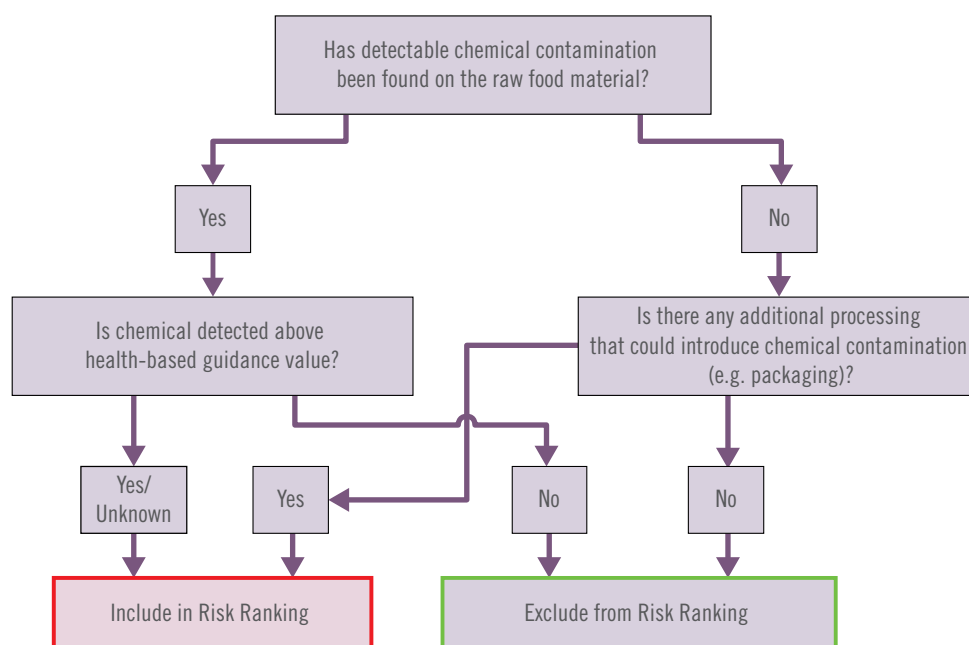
Has detectable chemical contamination been found on the raw food material?

Yes

No

Is chemical detected above health-based guidance value?

Is there any additional processing that could introduce chemical contamination (e.g. packaging)?

Yes/ Unknown

Yes

No

No

Include in Risk Ranking

Exclude from Risk Ranking